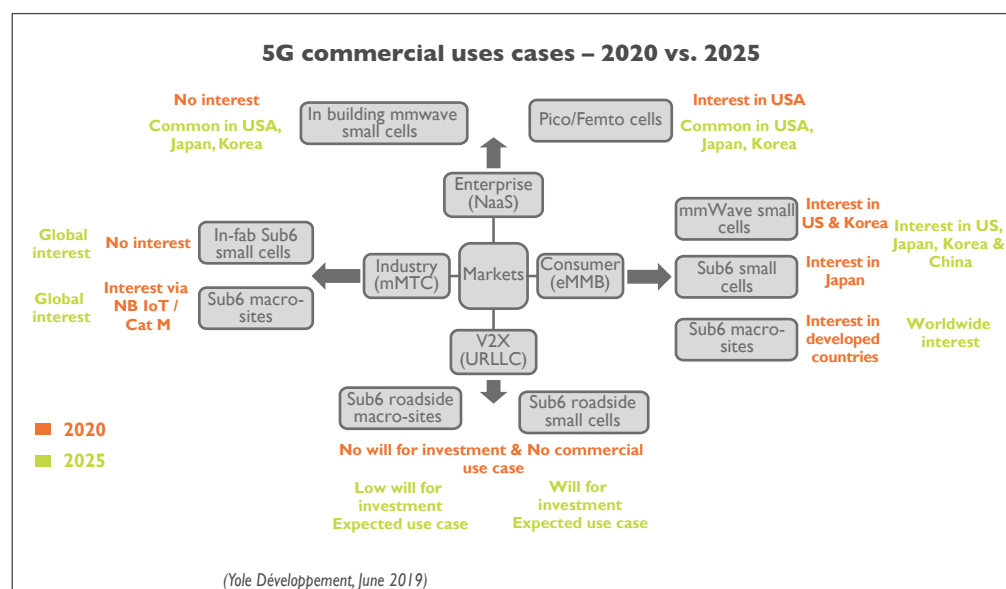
5G commercial uses cases – 2020 vs. 2025

No interest

Common in USA, Japan, Korea

In building mmwave small cells

Pico/Femto cells

Interest in USA

Common in USA, Japan, Korea

Enterprise (NaaS)

Global interest

No interest

In-fab Sub6 small cells

Industry (mMTC)

Markets

Consumer (eMMB)

mmWave small cells

Interest in US & Korea

Interest in US, Japan, Korea & China

Sub6 small cells

Interest in Japan

Global interest

Interest via NB IoT / Cat M

Sub6 macro-sites

V2X (URLLC)

Sub6 macro-sites

Interest in developed countries

Worldwide interest

Sub6 roadside macro-sites

Sub6 roadside small cells

2020

2025

No will for investment & No commercial use case

Low will for investment Expected use case

Will for investment Expected use case

(Yole Développement, June 2019)